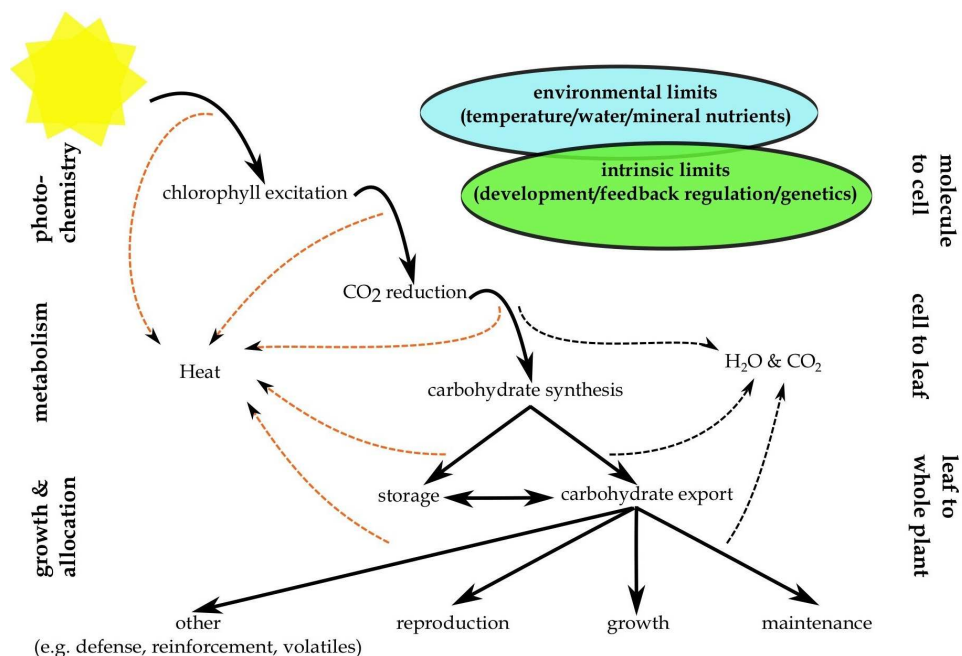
environmental limits
(temperature/water/mineral nutrients)

intrinsic limits
(development/feedback regulation/genetics)

photo-chemistry

metabolism

growth & allocation

molecule to cell

cell to leaf

leaf to whole plant

chlorophyll excitation

$CO_2$ reduction

Heat

$H_2O$ & $CO_2$

carbohydrate synthesis

storage

carbohydrate export

other
(e.g. defense, reinforcement, volatiles)

reproduction

growth

maintenance